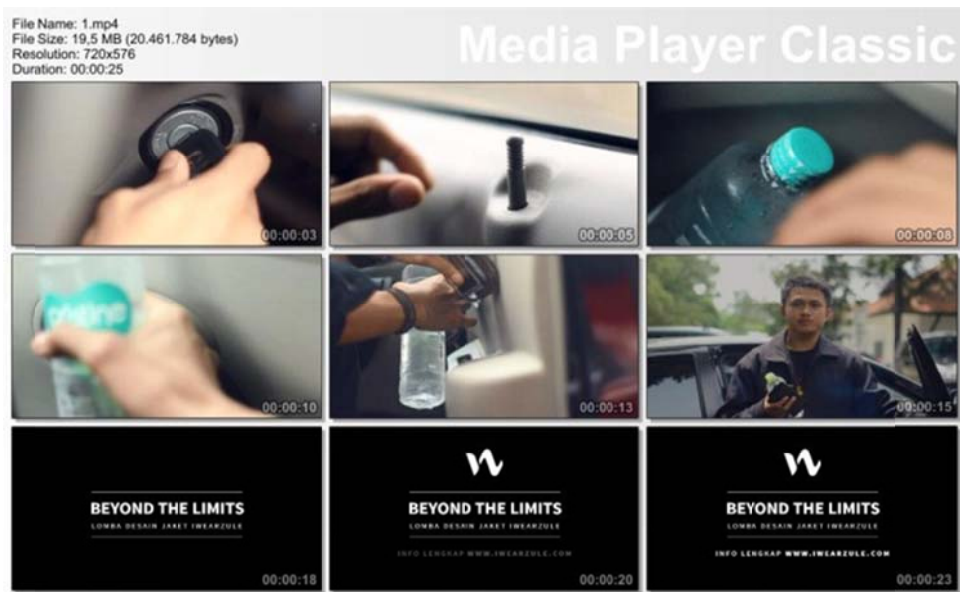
File Name: 1.mp4
File Size: 19,5 MB (20.461.784 bytes)
Resolution: 720x576
Duration: 00:00:25

Media Player Classic

00:00:03

00:00:05

00:00:08

pristine

00:00:10

00:00:13

00:00:15

BEYOND THE LIMITS
LOMBA DESAIN JAKET IWEARZULE

00:00:18

BEYOND THE LIMITS
LOMBA DESAIN JAKET IWEARZULE
INFO LENGKAP WWW.IWEARZULE.COM

00:00:20

BEYOND THE LIMITS
LOMBA DESAIN JAKET IWEARZULE
INFO LENGKAP WWW.IWEARZULE.COM

00:00:23